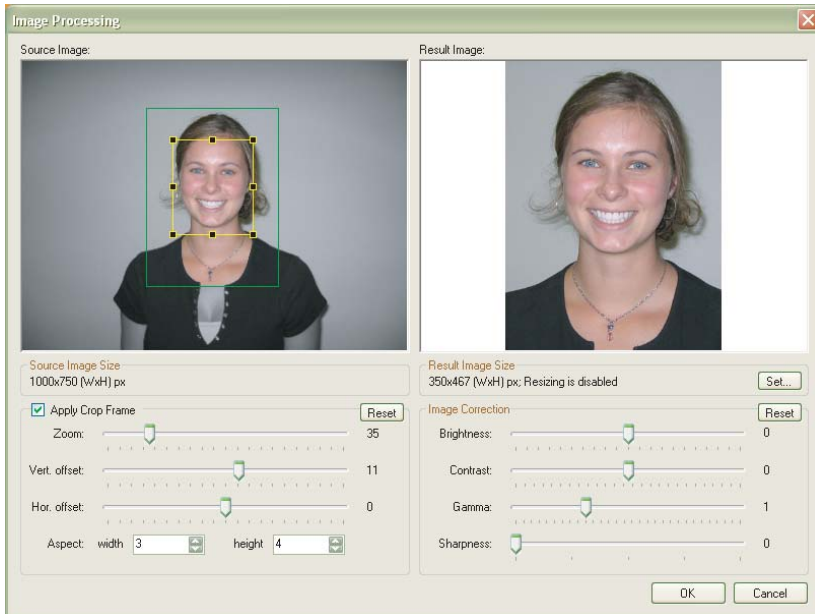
Image Processing

Source Image:

Result Image:

Source Image Size
1000x750 (WxH) px

Result Image Size
350x467 (WxH) px; Resizing is disabled

Set...

Apply Crop Frame

Reset

Zoom: 35

Vert. offset: 11

Hor. offset: 0

Aspect: width 3 height 4

Image Correction

Reset

Brightness: 0

Contrast: 0

Gamma: 1

Sharpness: 0

OK

Cancel